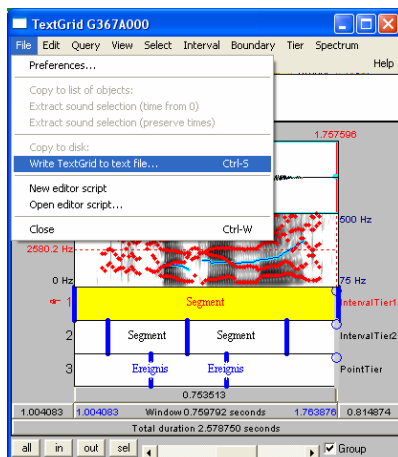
TextGrid G367A000

File Edit Query View Select Interval Boundary Tier Spectrum

Help

Preferences...

Copy to list of objects:
Extract sound selection (time from 0)
Extract sound selection (preserve times)

Copy to disk:
Write TextGrid to text file... Ctrl-S

New editor script
Open editor script...

Close Ctrl-W

1.757596

500 Hz

2580.2 Hz

0 Hz

75 Hz

1 Segment IntervalTier1

2 Segment Segment IntervalTier2

3 Ereignis Ereignis PointTier

0.753513

1.004083 1.004083 Window 0.759792 seconds 1.763876 0.814874

Total duration 2.578750 seconds

all in out sel Group